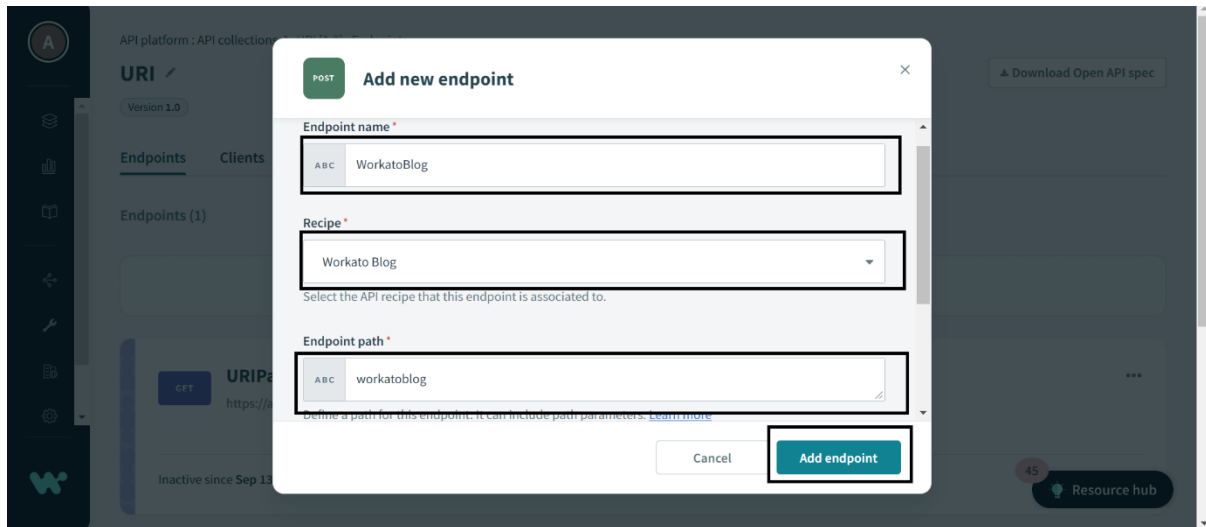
A

API platform : API collections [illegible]

URI

Version 1.0

Endpoints Clients

Endpoints (1)

GET URIPa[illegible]

https://a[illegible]

Inactive since Sep 13

Download Open API spec

...

45

Resource hub

POST

Add new endpoint

×

Endpoint name *

ABC WorkatoBlog

Recipe *

Workato Blog

Select the API recipe that this endpoint is associated to.

Endpoint path *

ABC workatoblog

Define a path for this endpoint. It can include path parameters. Learn more

Cancel

Add endpoint